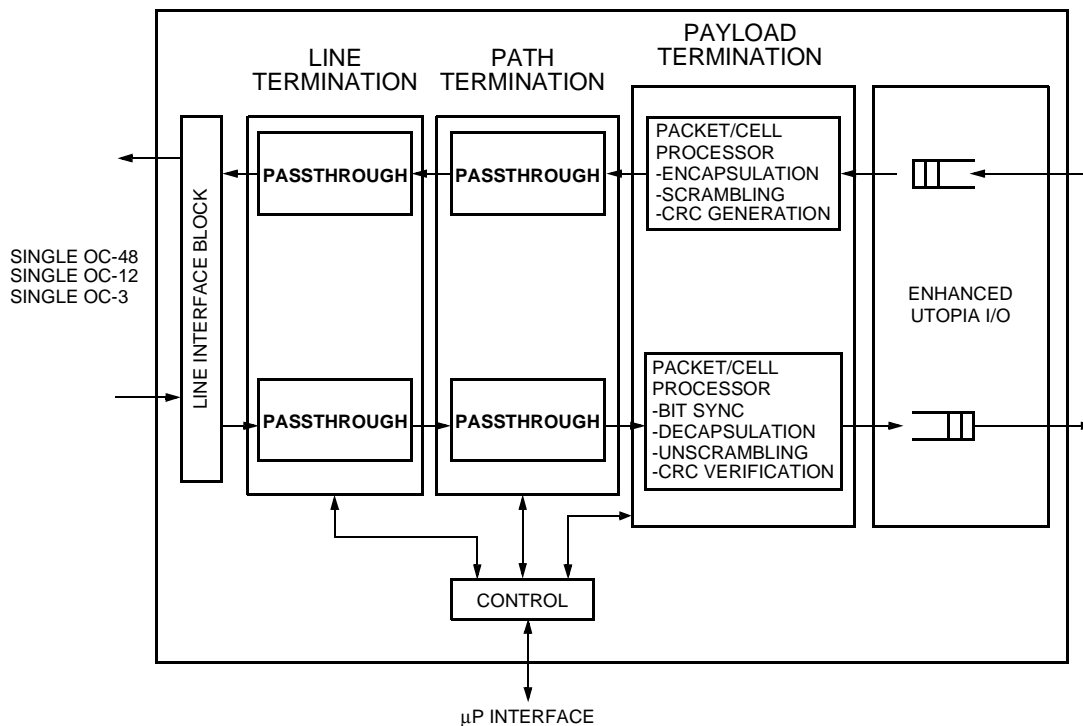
LINE TERMINATION

PATH TERMINATION

PAYLOAD TERMINATION

LINE INTERFACE BLOCK

PASSTHROUGH

PASSTHROUGH

PACKET/CELL PROCESSOR
-ENCAPSULATION
-SCRAMBLING
-CRC GENERATION

SINGLE OC-48
SINGLE OC-12
SINGLE OC-3

ENHANCED UTOPIA I/O

PASSTHROUGH

PASSTHROUGH

PACKET/CELL PROCESSOR
-BIT SYNC
-DECAPSULATION
-UNSCRAMBLING
-CRC VERIFICATION

CONTROL

μP INTERFACE